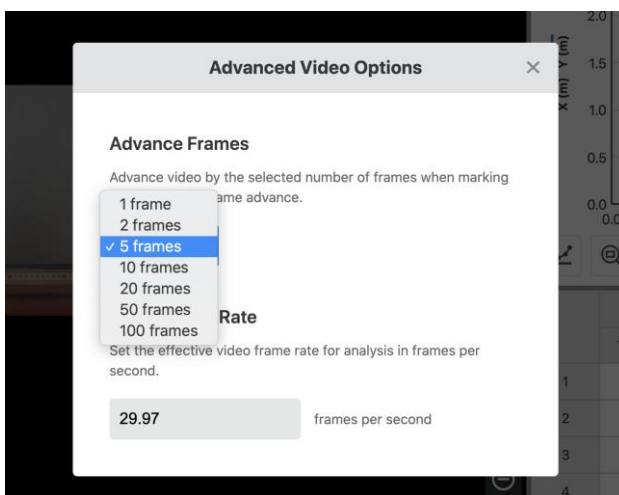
2.0
1.5
1.0
0.5
0.0
0.0
X (m) Y (m)

Advanced Video Options

×

Advance Frames

Advance video by the selected number of frames when marking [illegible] ame advance.

1 frame
2 frames
✓ 5 frames
10 frames
20 frames
50 frames
100 frames

Rate

Set the effective video frame rate for analysis in frames per second.

29.97

frames per second

1
2
3
4